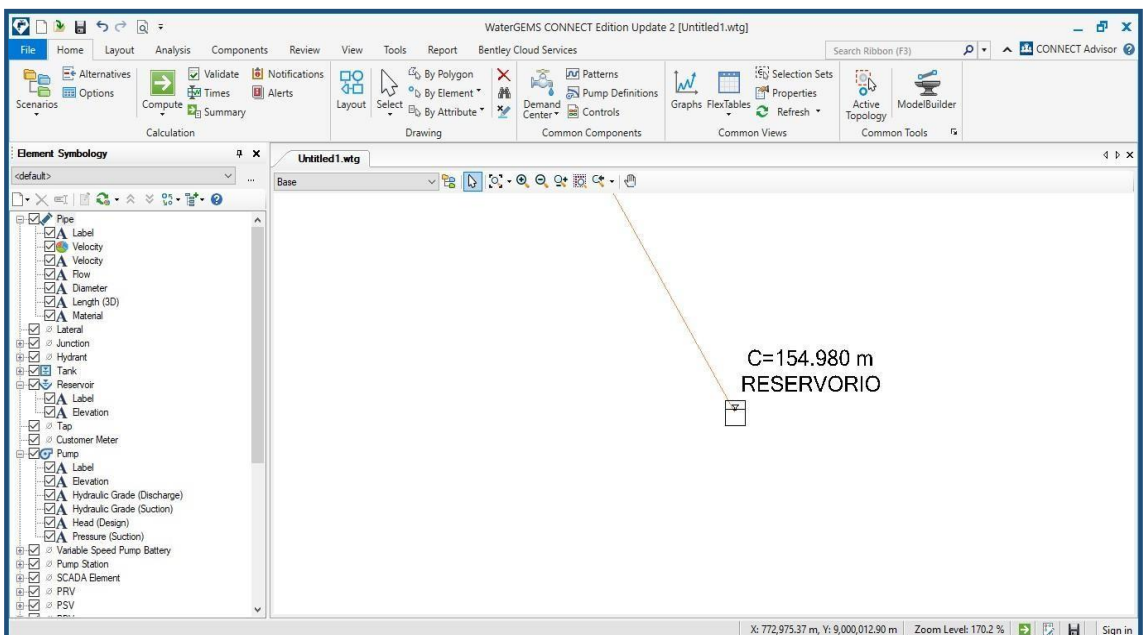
WaterGEMS CONNECT Edition Update 2 [Untitled1.wtg]

File Home Layout Analysis Components Review View Tools Report Bentley Cloud Services

Search Ribbon (F3)

CONNECT Advisor

Scenarios Alternatives Options Compute Validate Times Summary Notifications Alerts

Calculation

Layout Select By Polygon By Element By Attribute

Drawing

Demand Center Patterns Pump Definitions Controls

Common Components

Graphs FlexTables Selection Sets Properties Refresh

Common Views

Active Topology ModelBuilder

Common Tools

Element Symbology

<default>

Pipe
Label
Velocity
Velocity
Flow
Diameter
Length (3D)
Material
Lateral
Junction
Hydrant
Tank
Reservoir
Label
Elevation
Tap
Customer Meter
Pump
Label
Elevation
Hydraulic Grade (Discharge)
Hydraulic Grade (Suction)
Head (Design)
Pressure (Suction)
Variable Speed Pump Battery
Pump Station
SCADA Element
PRV
PSV

Untitled1.wtg

Base

C=154.980 m
RESERVORIO

X: 772,975.37 m, Y: 9,000,012.90 m Zoom Level: 170.2 % Sign in